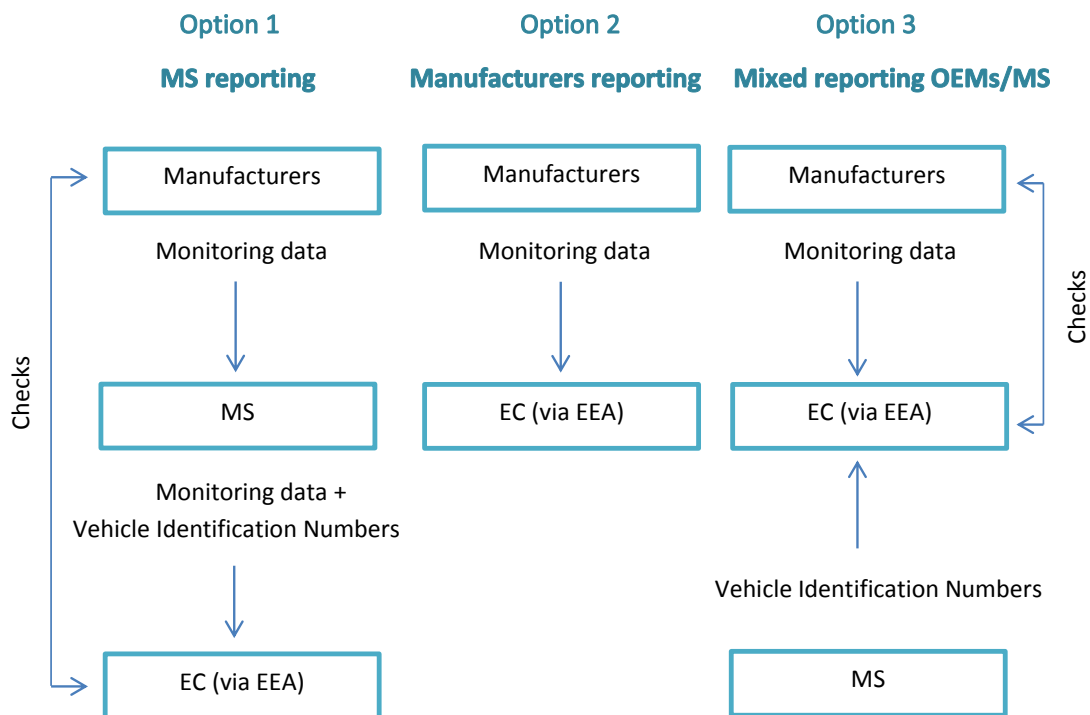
Option 1

MS reporting

Manufacturers

Monitoring data

MS

Monitoring data + Vehicle Identification Numbers

EC (via EEA)

Checks

Option 2

Manufacturers reporting

Manufacturers

Monitoring data

EC (via EEA)

Option 3

Mixed reporting OEMs/MS

Manufacturers

Monitoring data

EC (via EEA)

Vehicle Identification Numbers

MS

Checks